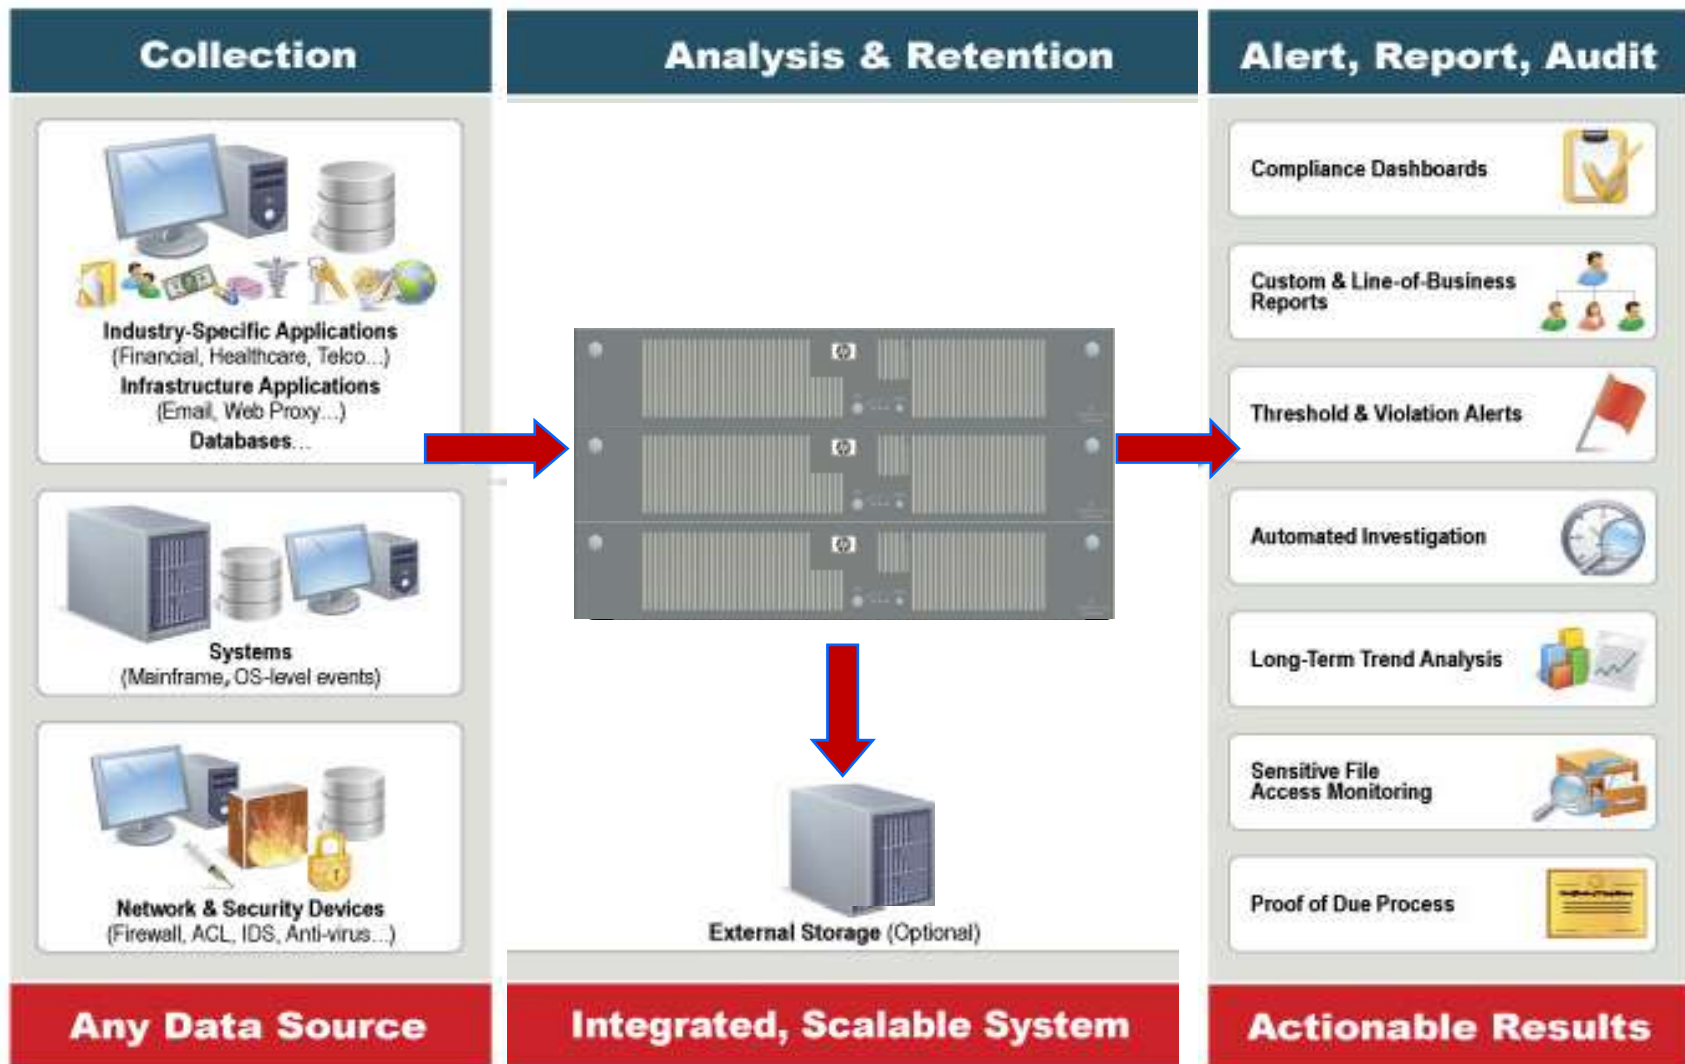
Collection

Industry-Specific Applications
(Financial, Healthcare, Telco...)
Infrastructure Applications
(Email, Web Proxy...)
Databases...

Systems
(Mainframe, OS-level events)

Network & Security Devices
(Firewall, ACL, IDS, Anti-virus...)

Any Data Source

Analysis & Retention

External Storage (Optional)

Integrated, Scalable System

Alert, Report, Audit

Compliance Dashboards

Custom & Line-of-Business Reports

Threshold & Violation Alerts

Automated Investigation

Long-Term Trend Analysis

Sensitive File Access Monitoring

Proof of Due Process

Actionable Results